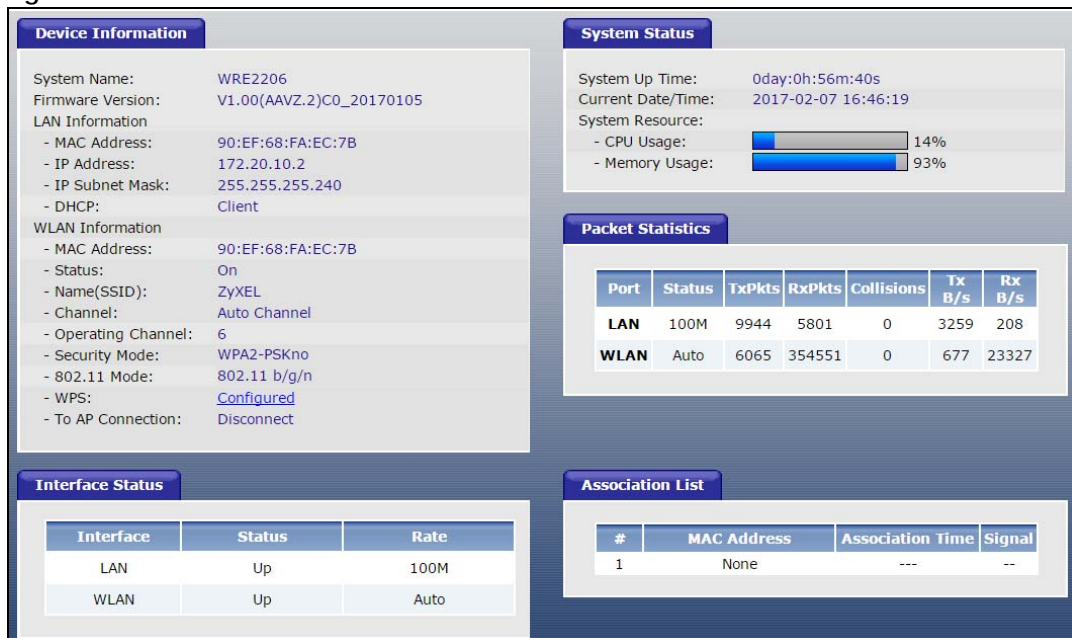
Device Information

System Name: WRE2206
Firmware Version: V1.00(AAVZ.2)C0_20170105
LAN Information
- MAC Address: 90:EF:68:FA:EC:7B
- IP Address: 172.20.10.2
- IP Subnet Mask: 255.255.255.240
- DHCP: Client
WLAN Information
- MAC Address: 90:EF:68:FA:EC:7B
- Status: On
- Name(SSID): ZyXEL
- Channel: Auto Channel
- Operating Channel: 6
- Security Mode: WPA2-PSKno
- 802.11 Mode: 802.11 b/g/n
- WPS: Configured
- To AP Connection: Disconnect

System Status

System Up Time: 0day:0h:56m:40s
Current Date/Time: 2017-02-07 16:46:19
System Resource:
- CPU Usage: 14%
- Memory Usage: 93%

Packet Statistics

| Port | Status | TxPkts | RxPkts | Collisions | Tx B/s | Rx B/s |
|---|---|---|---|---|---|---|
| LAN | 100M | 9944 | 5801 | 0 | 3259 | 208 |
| WLAN | Auto | 6065 | 354551 | 0 | 677 | 23327 |

Interface Status

| Interface | Status | Rate |
|---|---|---|
| LAN | Up | 100M |
| WLAN | Up | Auto |

Association List

| # | MAC Address | Association Time | Signal |
|---|---|---|---|
| 1 | None | --- | -- |